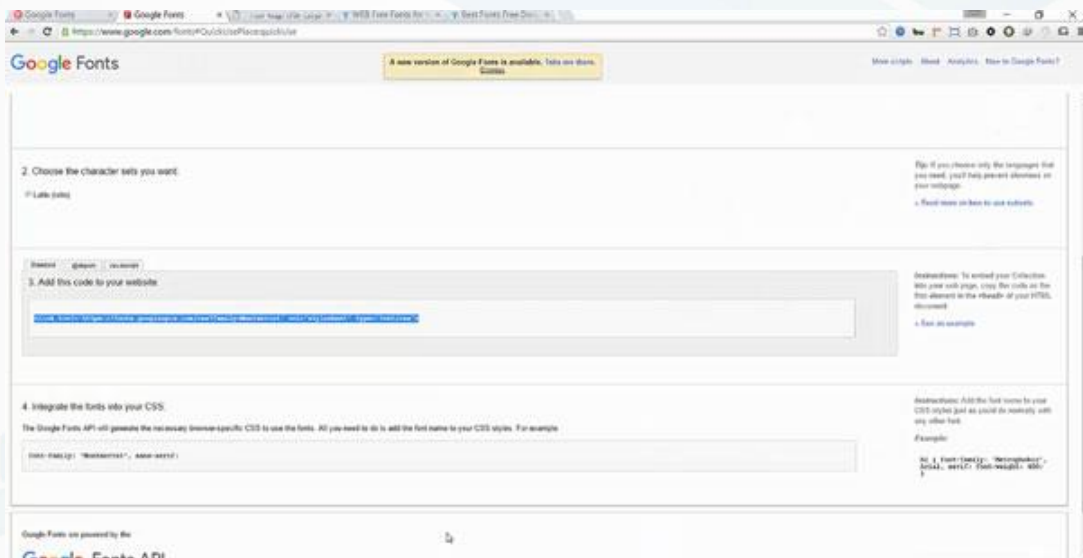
Google Fonts | Google Fonts | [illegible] | WEB Free Fonts for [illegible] | Best Fonts Free Do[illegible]

https://www.google.com/fonts#QuickUsePlace:quickUse

Google Fonts

A new version of Google Fonts is available. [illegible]

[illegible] About Analytics New to Google Fonts?

2. Choose the character sets you want:

Latin (latin)

Tip: If you choose only the languages that you need, you'll help prevent slowness on your webpage.

» Read more on how to use subsets

Standard @import Javascript

3. Add this code to your website:

<link href='https://fonts.googleapis.com/css?family=Montserrat' rel='stylesheet' type='text/css'>

Instructions: To embed your Collection into your web page, copy the code as the first element in the <head> of your HTML document.

» See an example

4. Integrate the fonts into your CSS:

The Google Fonts API will generate the necessary browser-specific CSS to use the fonts. All you need to do is add the font name to your CSS styles. For example:

font-family: 'Montserrat', sans-serif;

Instructions: Add the font name to your CSS styles just as you'd do normally with any other font.

Example:

h1 { font-family: 'Metrophobic', Arial, serif; font-weight: 400; }

Google Fonts are powered by the

Google Fonts API